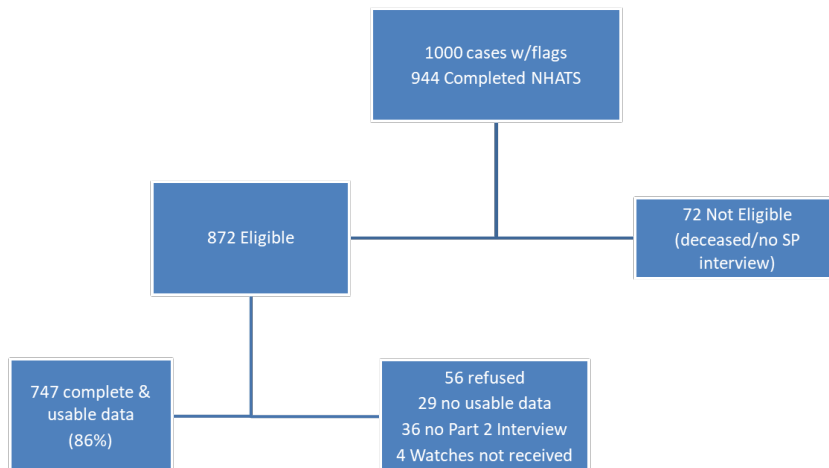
1000 cases w/flags
944 Completed NHATS

872 Eligible

72 Not Eligible
(deceased/no SP interview)

747 complete & usable data
(86%)

56 refused
29 no usable data
36 no Part 2 Interview
4 Watches not received